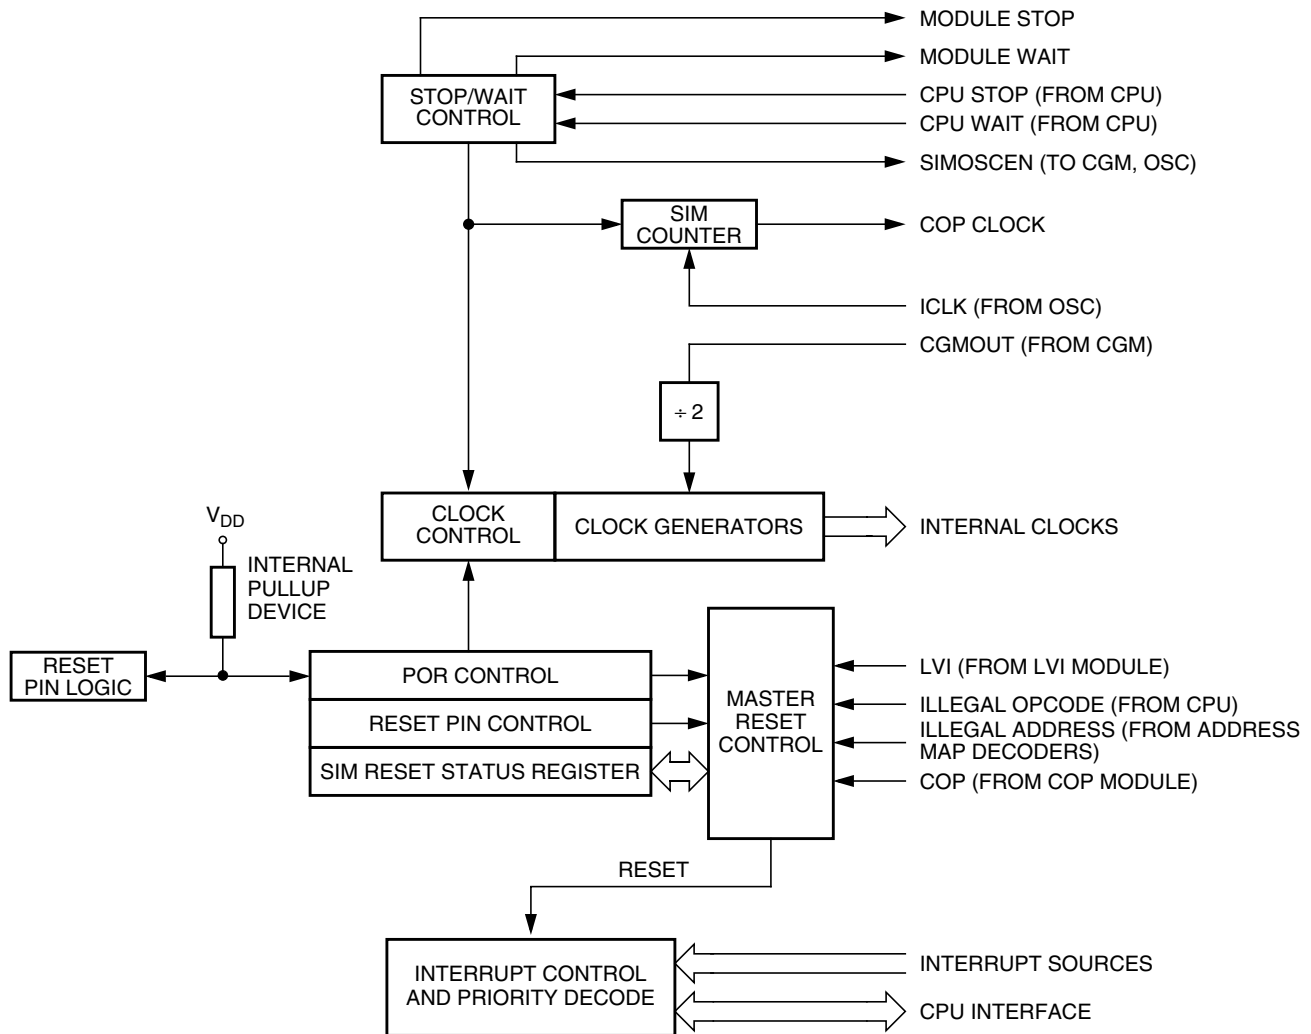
MODULE STOP
MODULE WAIT
STOP/WAIT CONTROL
CPU STOP (FROM CPU)
CPU WAIT (FROM CPU)
SIMOSCEN (TO CGM, OSC)
SIM COUNTER
COP CLOCK
ICLK (FROM OSC)
CGMOUT (FROM CGM)
÷ 2
$V_{DD}$
CLOCK CONTROL
CLOCK GENERATORS
INTERNAL CLOCKS
INTERNAL PULLUP DEVICE
RESET PIN LOGIC
POR CONTROL
RESET PIN CONTROL
SIM RESET STATUS REGISTER
MASTER RESET CONTROL
LVI (FROM LVI MODULE)
ILLEGAL OPCODE (FROM CPU)
ILLEGAL ADDRESS (FROM ADDRESS MAP DECODERS)
COP (FROM COP MODULE)
RESET
INTERRUPT CONTROL AND PRIORITY DECODE
INTERRUPT SOURCES
CPU INTERFACE